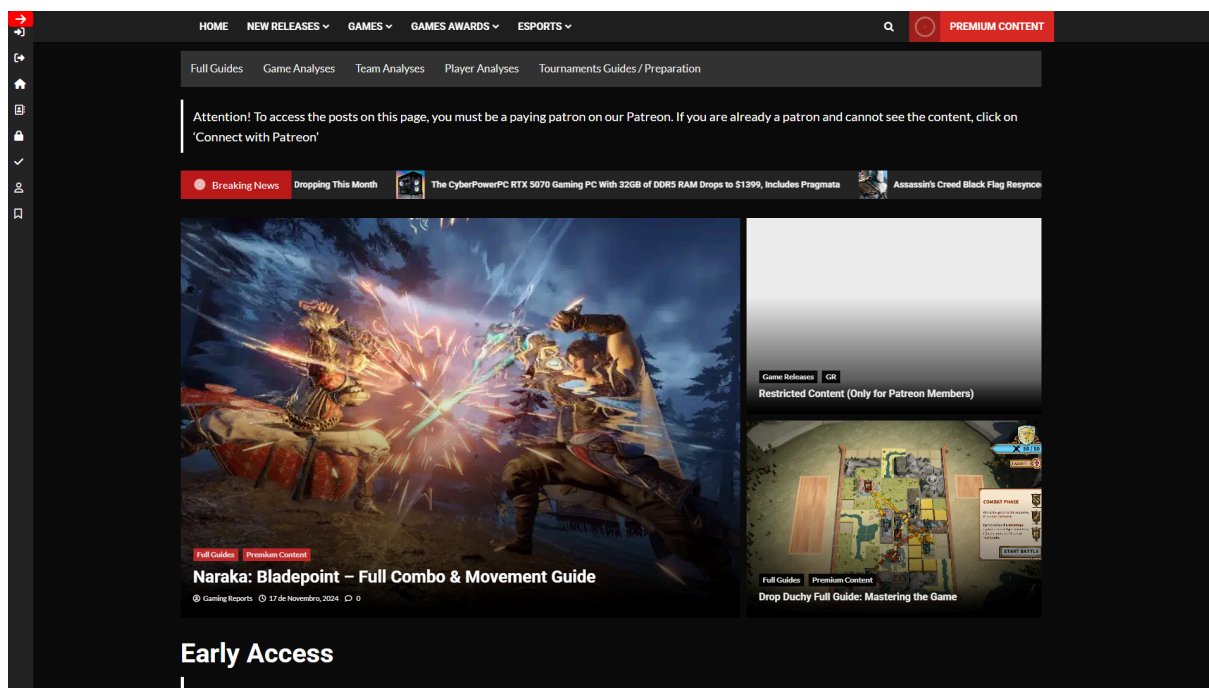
HOME NEW RELEASES GAMES GAMES AWARDS ESPORTS PREMIUM CONTENT

Full Guides Game Analyses Team Analyses Player Analyses Tournaments Guides / Preparation

Attention! To access the posts on this page, you must be a paying patron on our Patreon. If you are already a patron and cannot see the content, click on 'Connect with Patreon'

Breaking News Dropping This Month The CyberPowerPC RTX 5070 Gaming PC With 32GB of DDR5 RAM Drops to $1399, Includes Pragmata Assassin's Creed Black Flag Resync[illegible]

Full Guides Premium Content
Naraka: Bladepoint – Full Combo & Movement Guide
Gaming Reports 17 de Novembro, 2024 0

Game Releases GR
Restricted Content (Only for Patreon Members)

COMBAT PHASE
START BATTLE

Full Guides Premium Content
Drop Duchy Full Guide: Mastering the Game

Early Access